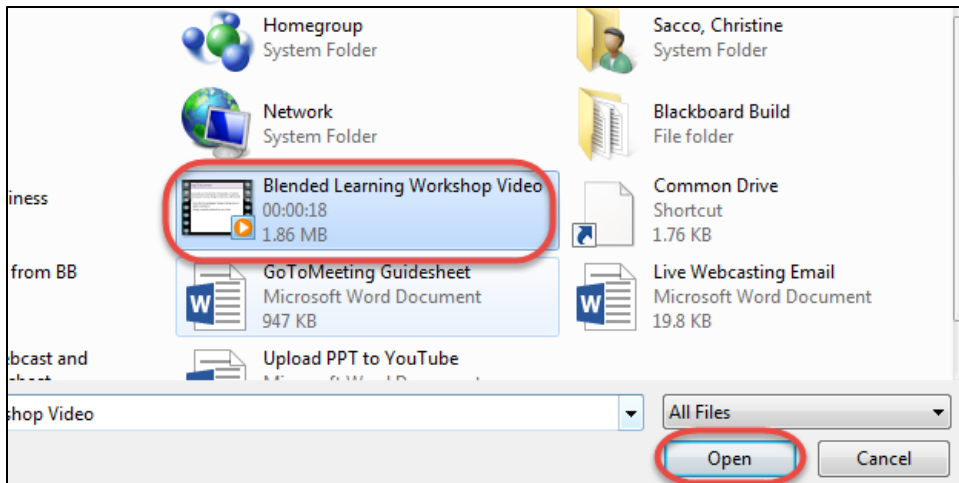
Homegroup
System Folder

Sacco, Christine
System Folder

Network
System Folder

Blackboard Build
File folder

iness

Blended Learning Workshop Video
00:00:18
1.86 MB

Common Drive
Shortcut
1.76 KB

from BB

GoToMeeting Guidesheet
Microsoft Word Document
947 KB

Live Webcasting Email
Microsoft Word Document
19.8 KB

ebcast and
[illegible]

Upload PPT to YouTube
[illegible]

shop Video

All Files

Open

Cancel